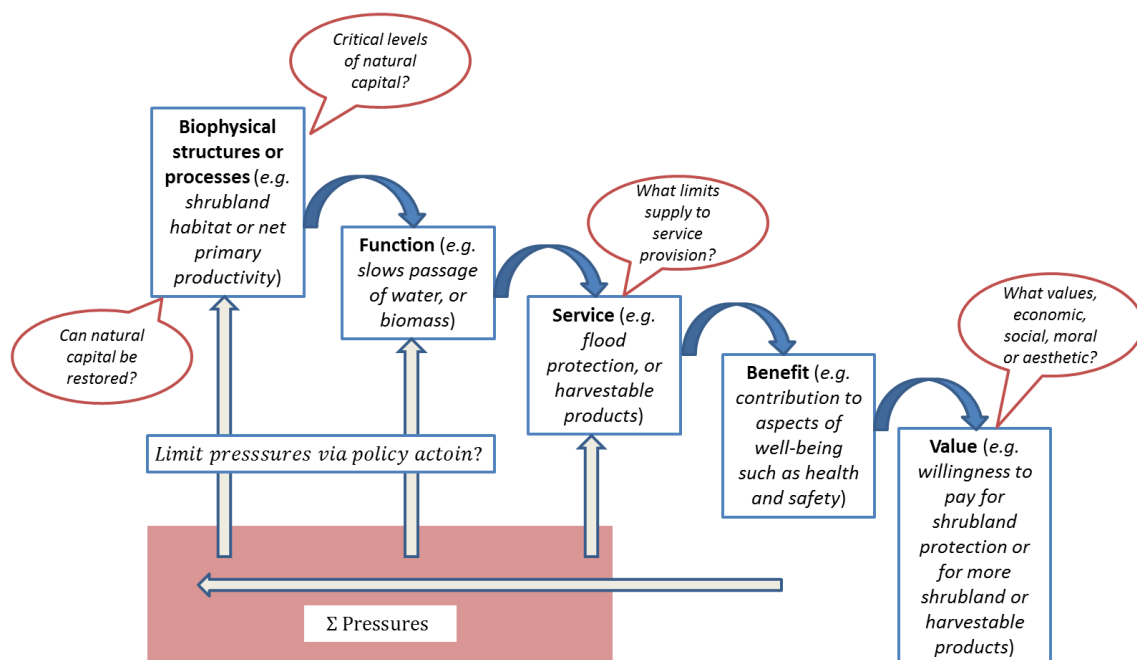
Critical levels of natural capital?

Biophysical structures or processes (e.g. shrubland habitat or net primary productivity)

Can natural capital be restored?

Function (e.g. slows passage of water, or biomass)

What limits supply to service provision?

Service (e.g. flood protection, or harvestable products)

Benefit (e.g. contribution to aspects of well-being such as health and safety)

What values, economic, social, moral or aesthetic?

Value (e.g. willingness to pay for shrubland protection or for more shrubland or harvestable products)

Limit presssures via policy actoin?

Σ Pressures